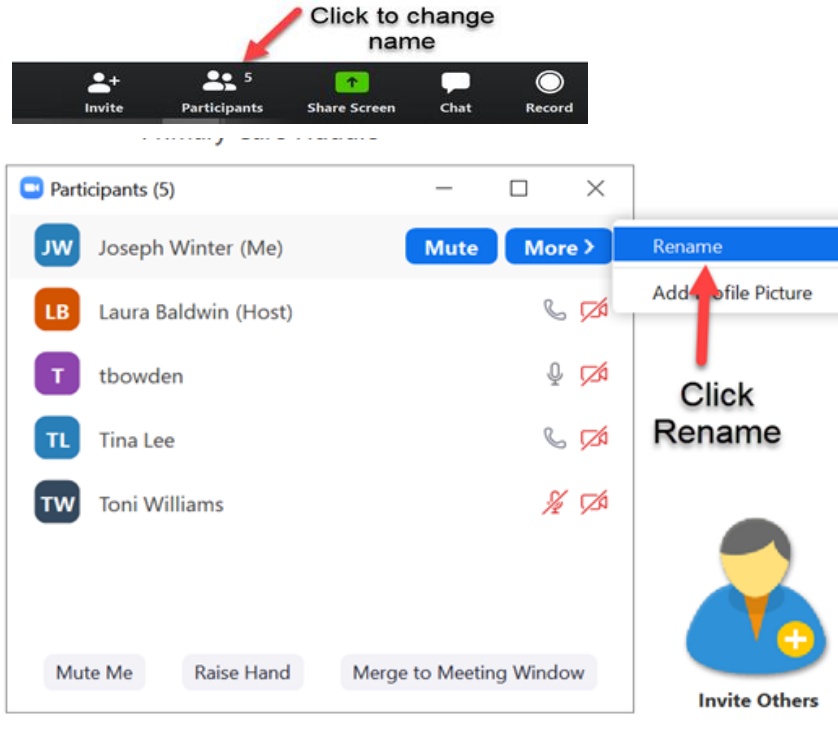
Click to change name

Invite
Participants 5
Share Screen
Chat
Record

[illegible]

Participants (5)

JW Joseph Winter (Me)
Mute
More >

Rename
Add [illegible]ofile Picture

Click Rename

LB Laura Baldwin (Host)

T tbowden

TL Tina Lee

TW Toni Williams

Mute Me
Raise Hand
Merge to Meeting Window

Invite Others